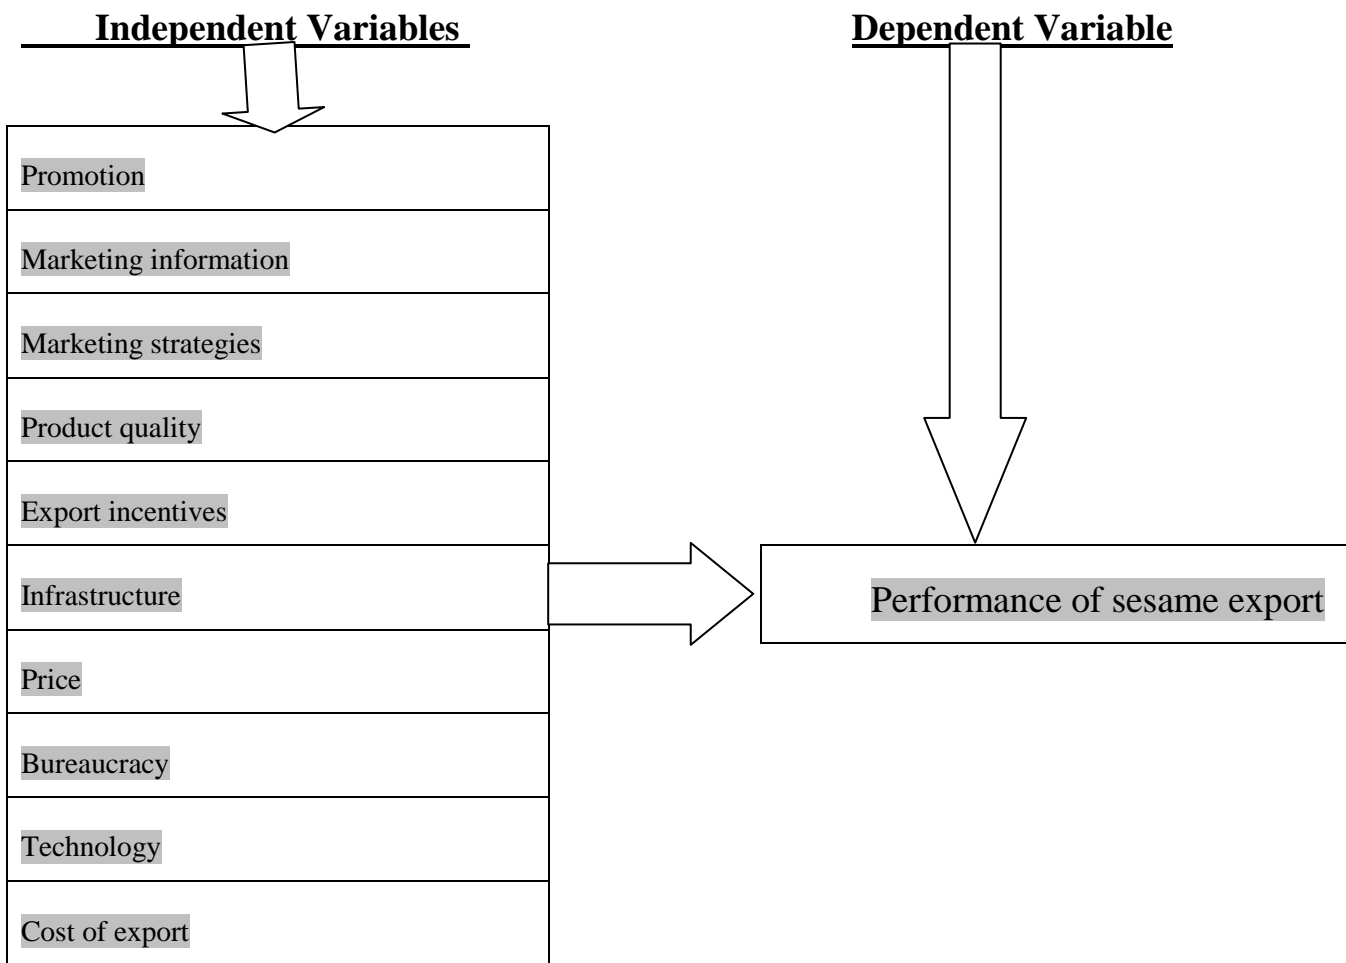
Independent Variables

Dependent Variable

Promotion

Marketing information

Marketing strategies

Product quality

Export incentives

Infrastructure

Price

Bureaucracy

Technology

Cost of export

Performance of sesame export